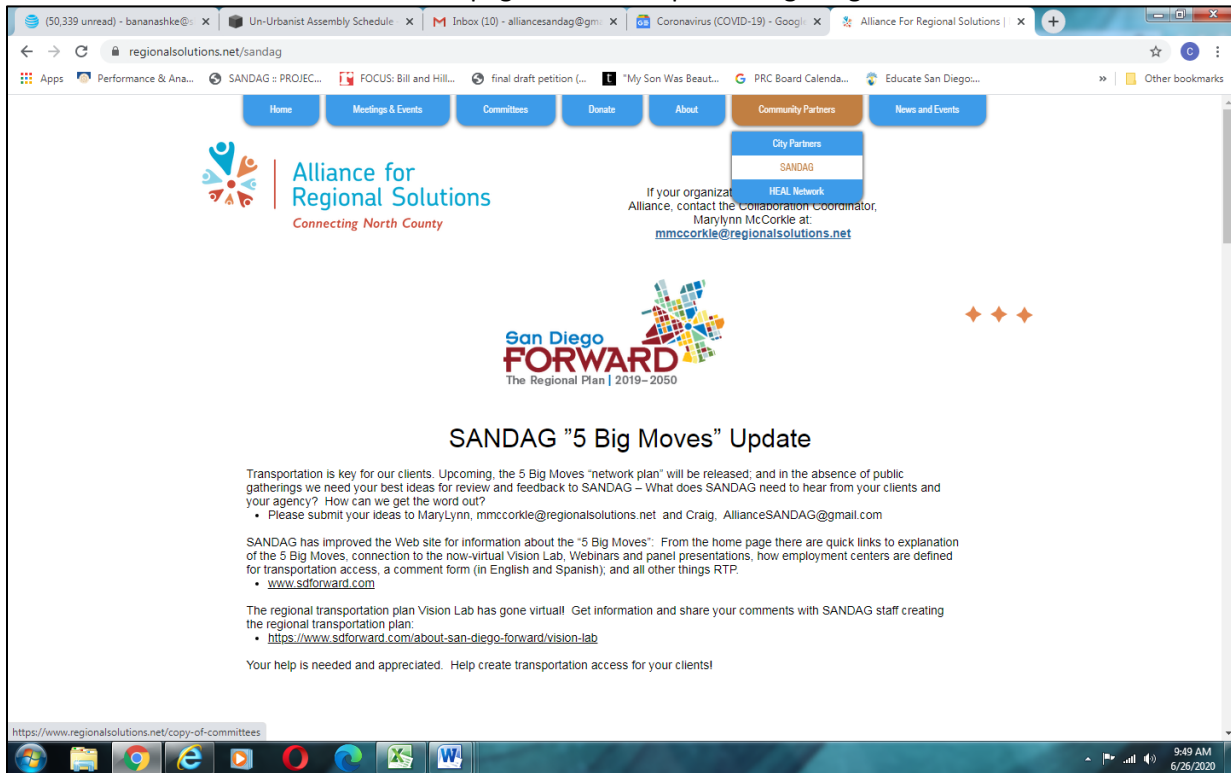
(50,339 unread) - bananashke@s ×
Un-Urbanist Assembly Schedule ×
Inbox (10) - alliancesandag@gm ×
Coronavirus (COVID-19) - Googl ×
Alliance For Regional Solutions | ×

regionalsolutions.net/sandag

Apps
Performance & Ana...
SANDAG :: PROJEC...
FOCUS: Bill and Hill...
final draft petition (...
"My Son Was Beaut...
PRC Board Calenda...
Educate San Diego:...
Other bookmarks

Home
Meetings & Events
Committees
Donate
About
Community Partners
News and Events

City Partners
SANDAG
HEAL Network

Alliance for Regional Solutions
Connecting North County

If your organizat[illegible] Alliance, contact the Collaboration Coordinator, Marylynn McCorkle at:
mmccorkle@regionalsolutions.net

San Diego FORWARD
The Regional Plan | 2019–2050

SANDAG "5 Big Moves" Update

Transportation is key for our clients. Upcoming, the 5 Big Moves "network plan" will be released; and in the absence of public gatherings we need your best ideas for review and feedback to SANDAG – What does SANDAG need to hear from your clients and your agency? How can we get the word out?

• Please submit your ideas to MaryLynn, mmccorkle@regionalsolutions.net and Craig, AllianceSANDAG@gmail.com

SANDAG has improved the Web site for information about the "5 Big Moves": From the home page there are quick links to explanation of the 5 Big Moves, connection to the now-virtual Vision Lab, Webinars and panel presentations, how employment centers are defined for transportation access, a comment form (in English and Spanish); and all other things RTP.

• www.sdforward.com

The regional transportation plan Vision Lab has gone virtual! Get information and share your comments with SANDAG staff creating the regional transportation plan:

• https://www.sdforward.com/about-san-diego-forward/vision-lab

Your help is needed and appreciated. Help create transportation access for your clients!

https://www.regionalsolutions.net/copy-of-committees

9:49 AM
6/26/2020